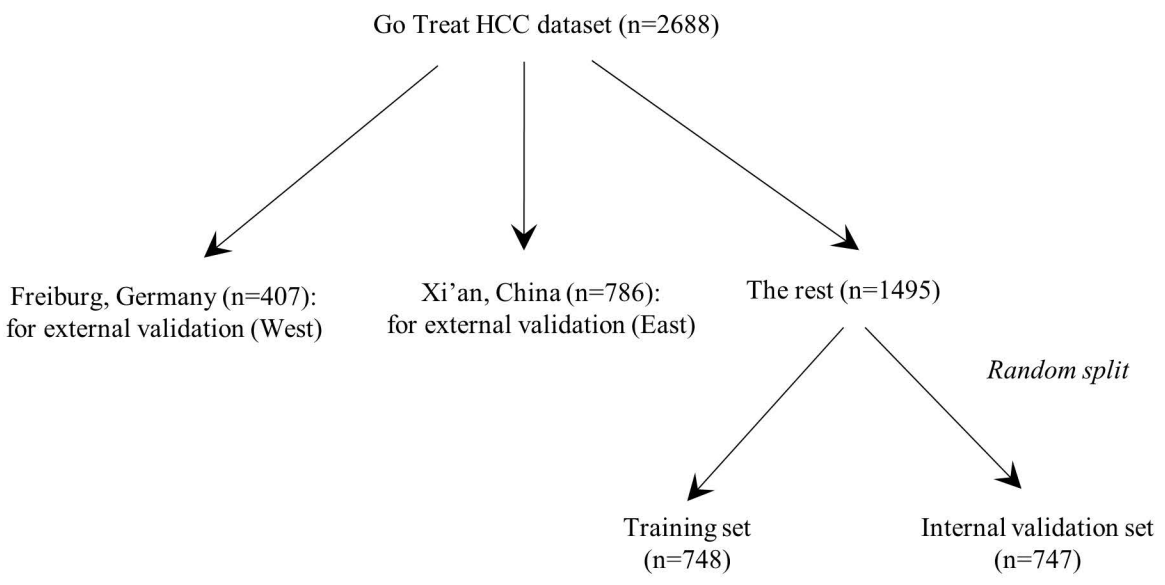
Go Treat HCC dataset (n=2688)

Freiburg, Germany (n=407): for external validation (West)

Xi'an, China (n=786): for external validation (East)

The rest (n=1495)

Random split

Training set (n=748)

Internal validation set (n=747)